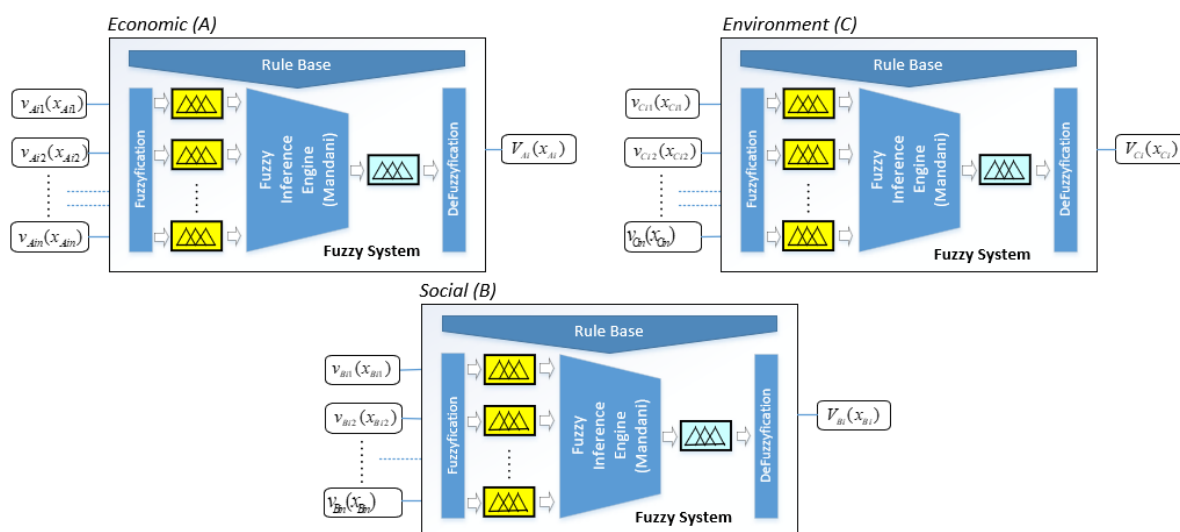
Economic (A)

Rule Base

$v_{Ai1}(x_{Ai1})$

$v_{Ai2}(x_{Ai2})$

$v_{Ain}(x_{Ain})$

Fuzzyfication

Fuzzy Inference Engine (Mandani)

DeFuzzyfication

$V_{Ai}(x_{Ai})$

Fuzzy System

Environment (C)

Rule Base

$v_{Ci1}(x_{Ci1})$

$v_{Ci2}(x_{Ci2})$

$v_{Cin}(x_{Cin})$

Fuzzyfication

Fuzzy Inference Engine (Mandani)

DeFuzzyfication

$V_{Ci}(x_{Ci})$

Fuzzy System

Social (B)

Rule Base

$v_{Bi1}(x_{Bi1})$

$v_{Bi2}(x_{Bi2})$

$v_{Bin}(x_{Bin})$

Fuzzyfication

Fuzzy Inference Engine (Mandani)

DeFuzzyfication

$V_{Bi}(x_{Bi})$

Fuzzy System